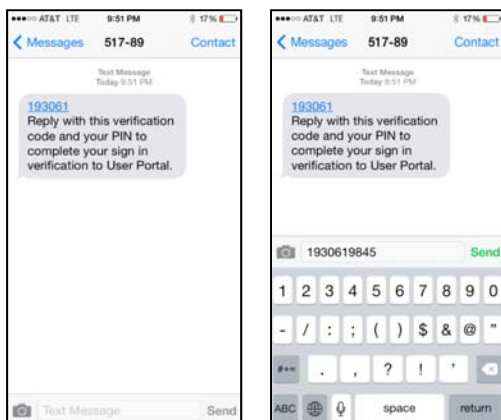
●●●○○ AT&T LTE 9:51 PM 17%

Messages 517-89 Contact

Text Message
Today 9:51 PM

193061
Reply with this verification code and your PIN to complete your sign in verification to User Portal.

Text Message Send

●●●○○ AT&T LTE 9:51 PM 17%

Messages 517-89 Contact

Text Message
Today 9:51 PM

193061
Reply with this verification code and your PIN to complete your sign in verification to User Portal.

1930619845 Send

1 2 3 4 5 6 7 8 9 0

- / : ; ( ) $ & @ "

#+= . , ? ! '

ABC space return